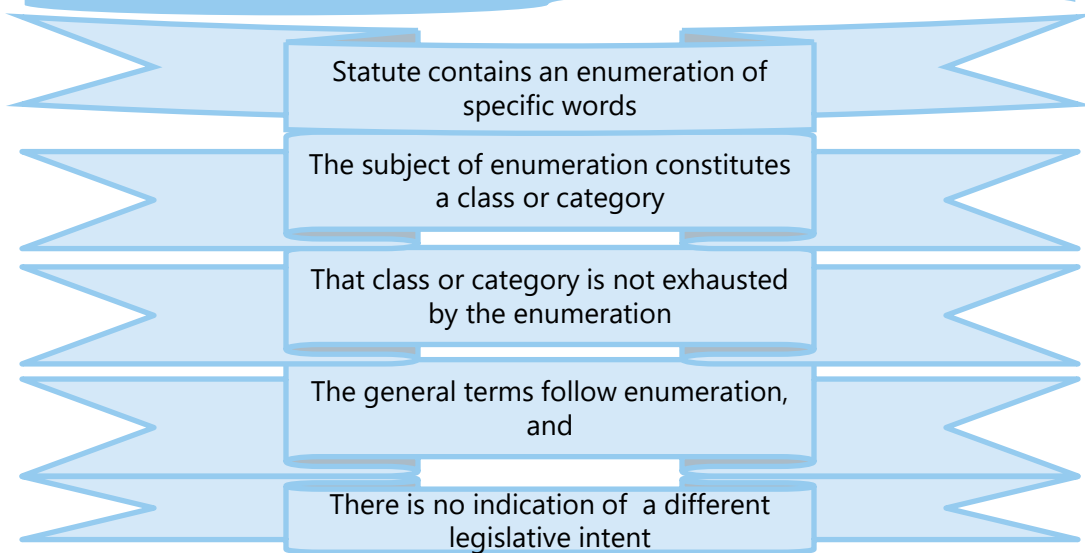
Statute contains an enumeration of specific words

The subject of enumeration constitutes a class or category

That class or category is not exhausted by the enumeration

The general terms follow enumeration, and

There is no indication of a different legislative intent